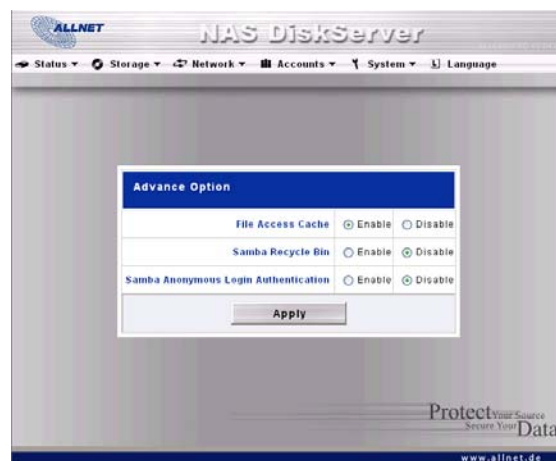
ALLNET

NAS DiskServer

Status ▾ Storage ▾ Network ▾ Accounts ▾ System ▾ Language

Advance Option

| | | |
|---|---|---|
| File Access Cache | Enable | Disable |
| Samba Recycle Bin | Enable | Disable |
| Samba Anonymous Login Authentication | Enable | Disable |

Apply

Protect Your Source Secure Your Data

www.allnet.de